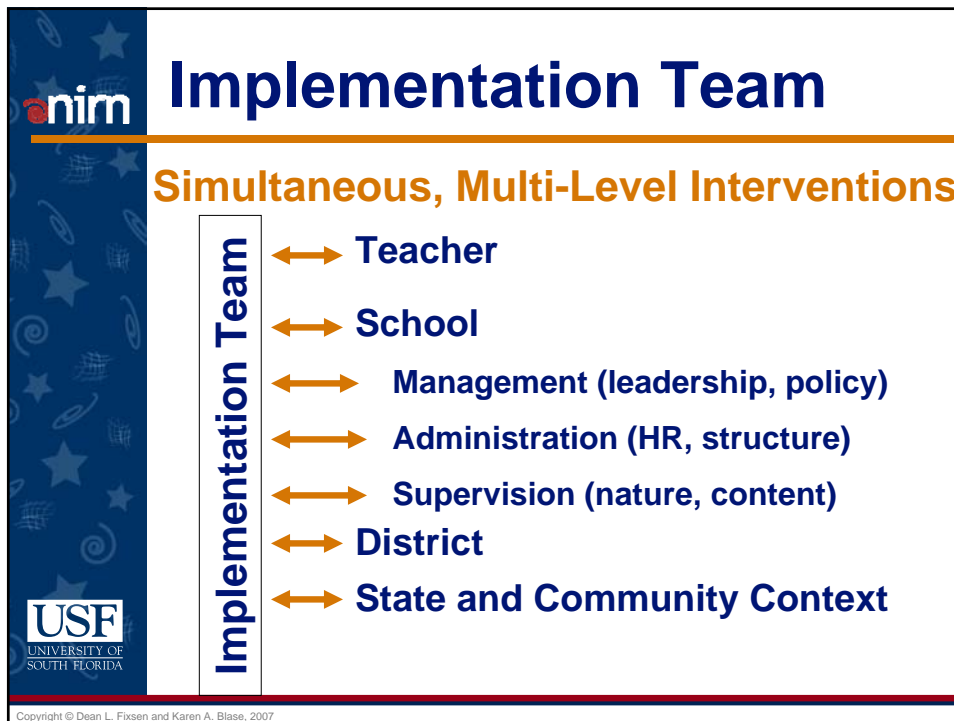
nirn

Implementation Team

Simultaneous, Multi-Level Interventions

Implementation Team

Teacher

School

Management (leadership, policy)

Administration (HR, structure)

Supervision (nature, content)

District

State and Community Context

USF
UNIVERSITY OF SOUTH FLORIDA

Copyright © Dean L. Fixsen and Karen A. Blase, 2007